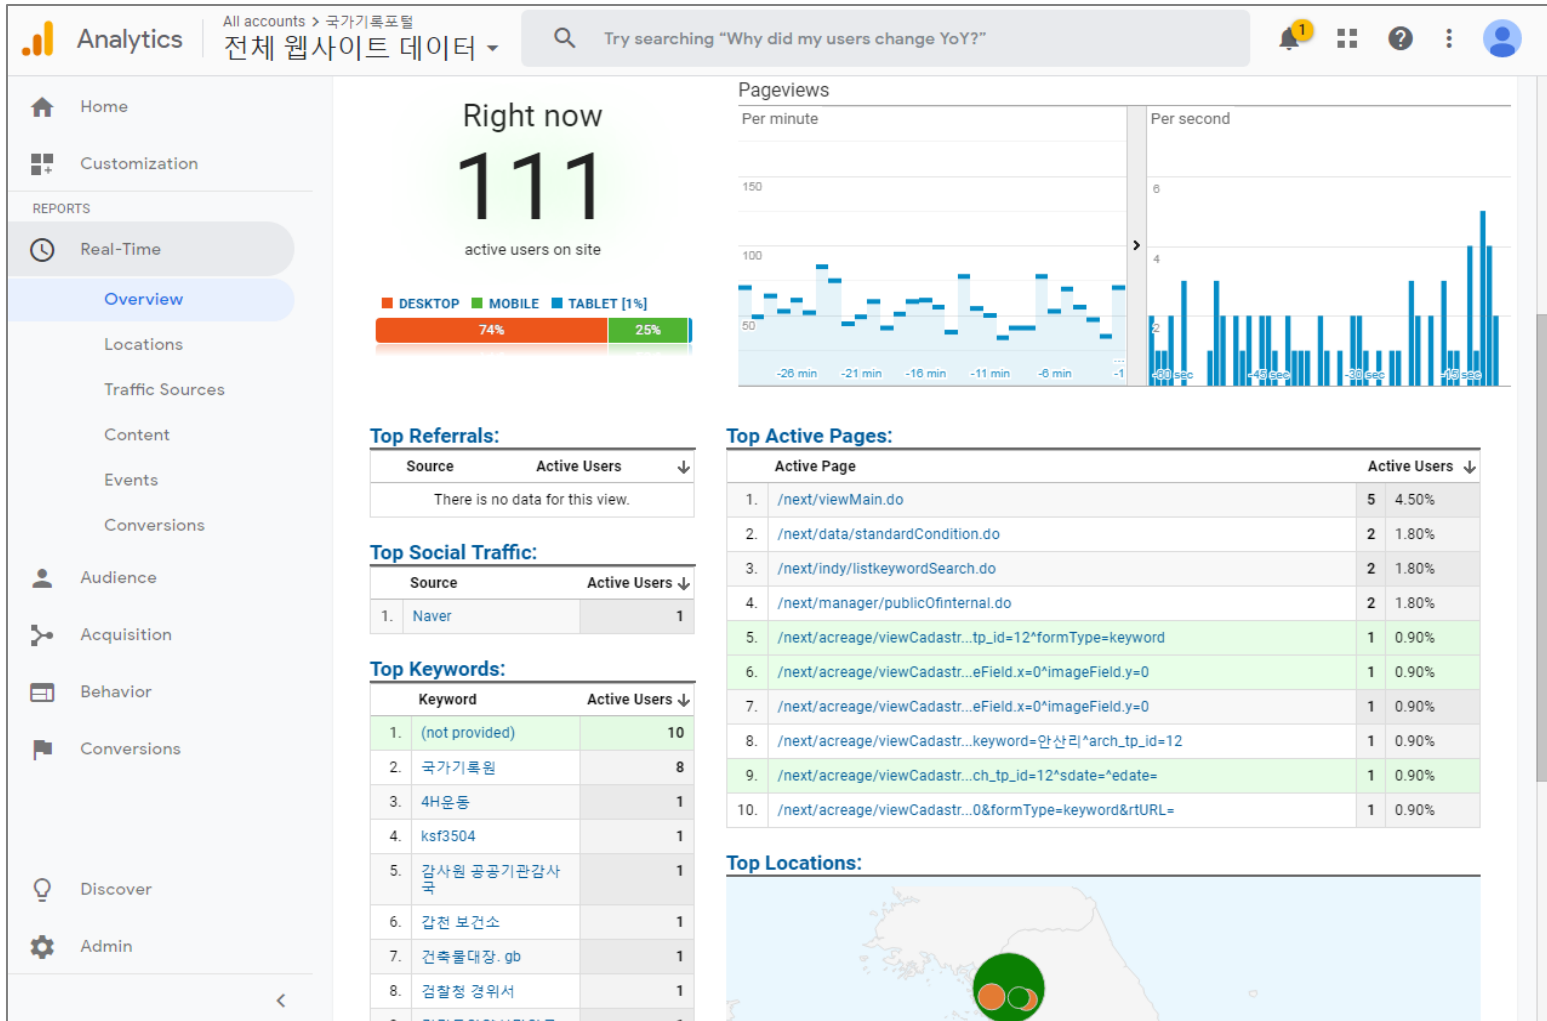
Analytics All accounts > 국가기록포털 전체 웹사이트 데이터

Try searching "Why did my users change YoY?"

1

Home

Customization

REPORTS

Real-Time

Overview

Locations

Traffic Sources

Content

Events

Conversions

Audience

Acquisition

Behavior

Conversions

Discover

Admin

Right now

111

active users on site

DESKTOP MOBILE TABLET [1%]

74% 25%

Pageviews

Per minute

150

100

50

-26 min -21 min -16 min -11 min -6 min -1

Per second

6

4

2

-60 sec -45 sec -30 sec -15 sec

Top Referrals:

| Source | Active Users |
|---|---|
| There is no data for this view. | |

Top Social Traffic:

| | Source | Active Users |
|---|---|---|
| 1. | Naver | 1 |

Top Keywords:

| | Keyword | Active Users |
|---|---|---|
| 1. | (not provided) | 10 |
| 2. | 국가기록원 | 8 |
| 3. | 4H운동 | 1 |
| 4. | ksf3504 | 1 |
| 5. | 감사원 공공기관감사국 | 1 |
| 6. | 갑천 보건소 | 1 |
| 7. | 건축물대장. gb | 1 |
| 8. | 검찰청 경위서 | 1 |

Top Active Pages:

| | Active Page | Active Users | |
|---|---|---|---|
| 1. | /next/viewMain.do | 5 | 4.50% |
| 2. | /next/data/standardCondition.do | 2 | 1.80% |
| 3. | /next/indy/listkeywordSearch.do | 2 | 1.80% |
| 4. | /next/manager/publicOfinternal.do | 2 | 1.80% |
| 5. | /next/acreage/viewCadastr...tp_id=12^formType=keyword | 1 | 0.90% |
| 6. | /next/acreage/viewCadastr...eField.x=0^imageField.y=0 | 1 | 0.90% |
| 7. | /next/acreage/viewCadastr...eField.x=0^imageField.y=0 | 1 | 0.90% |
| 8. | /next/acreage/viewCadastr...keyword=안산리^arch_tp_id=12 | 1 | 0.90% |
| 9. | /next/acreage/viewCadastr...ch_tp_id=12^sdate=^edate= | 1 | 0.90% |
| 10. | /next/acreage/viewCadastr...0&formType=keyword&rtURL= | 1 | 0.90% |

Top Locations: